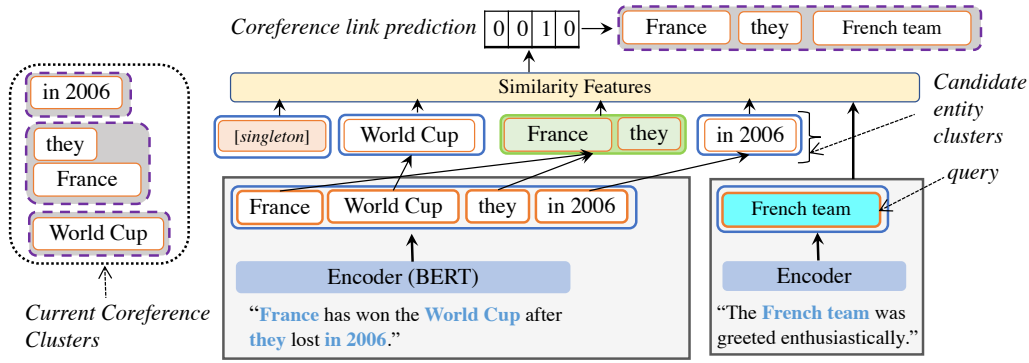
Coreference link prediction
0 0 1 0
France they French team

in 2006
they
France
World Cup
Current Coreference Clusters

Similarity Features
Candidate entity clusters
[singleton] World Cup France they in 2006
query
France World Cup they in 2006
French team
Encoder (BERT)
Encoder
"France has won the World Cup after they lost in 2006."
"The French team was greeted enthusiastically."